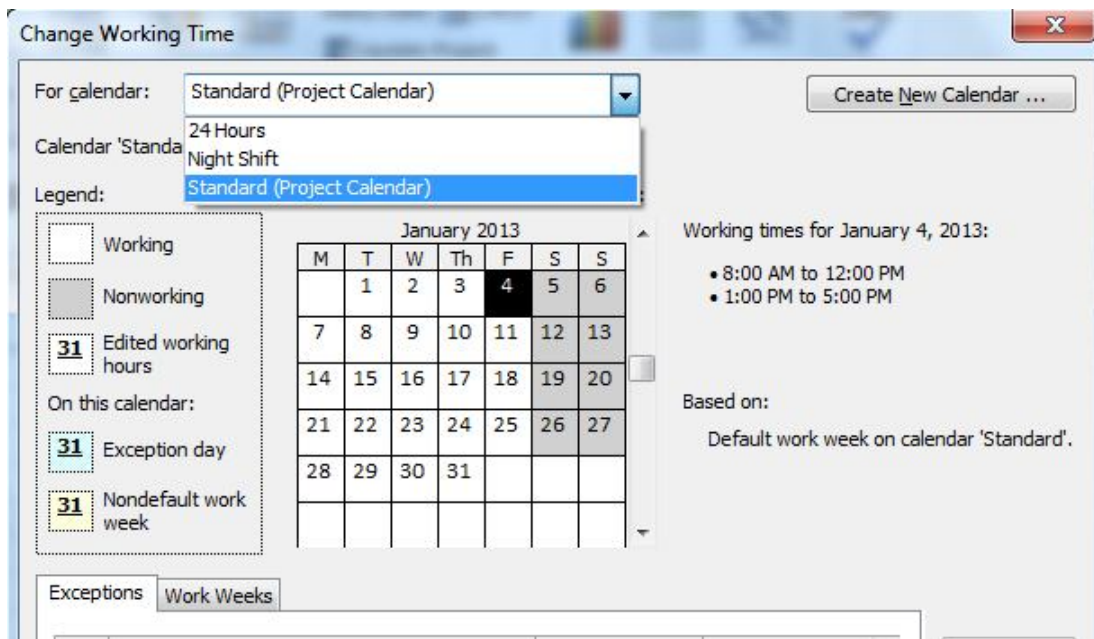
Change Working Time

For calendar: Standard (Project Calendar)

24 Hours
Night Shift
Standard (Project Calendar)

Create New Calendar ...

Calendar 'Standa

Legend:

Working

Nonworking

31 Edited working hours

On this calendar:

31 Exception day

31 Nondefault work week

January 2013

| M | T | W | Th | F | S | S |
|---|---|---|---|---|---|---|
| | 1 | 2 | 3 | 4 | 5 | 6 |
| 7 | 8 | 9 | 10 | 11 | 12 | 13 |
| 14 | 15 | 16 | 17 | 18 | 19 | 20 |
| 21 | 22 | 23 | 24 | 25 | 26 | 27 |
| 28 | 29 | 30 | 31 | | | |
| | | | | | | |

Working times for January 4, 2013:

• 8:00 AM to 12:00 PM
• 1:00 PM to 5:00 PM

Based on:

Default work week on calendar 'Standard'.

Exceptions Work Weeks